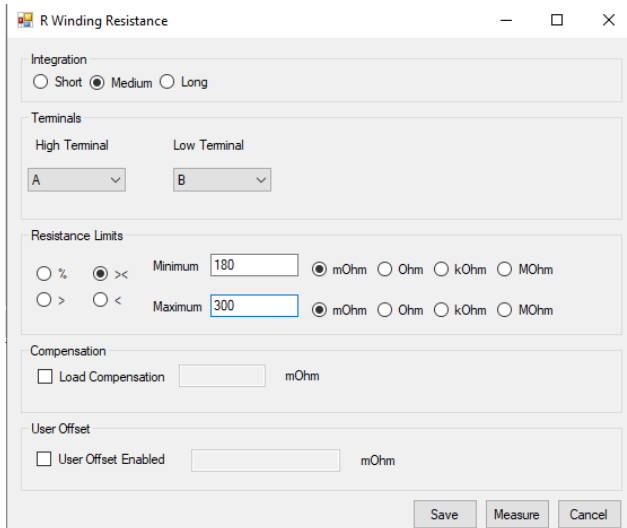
R Winding Resistance

Integration
Short Medium Long

Terminals
High Terminal
A
Low Terminal
B

Resistance Limits
% ><
> <
Minimum 180
mOhm Ohm kOhm MOhm
Maximum 300
mOhm Ohm kOhm MOhm

Compensation
Load Compensation
mOhm

User Offset
User Offset Enabled
mOhm

Save Measure Cancel